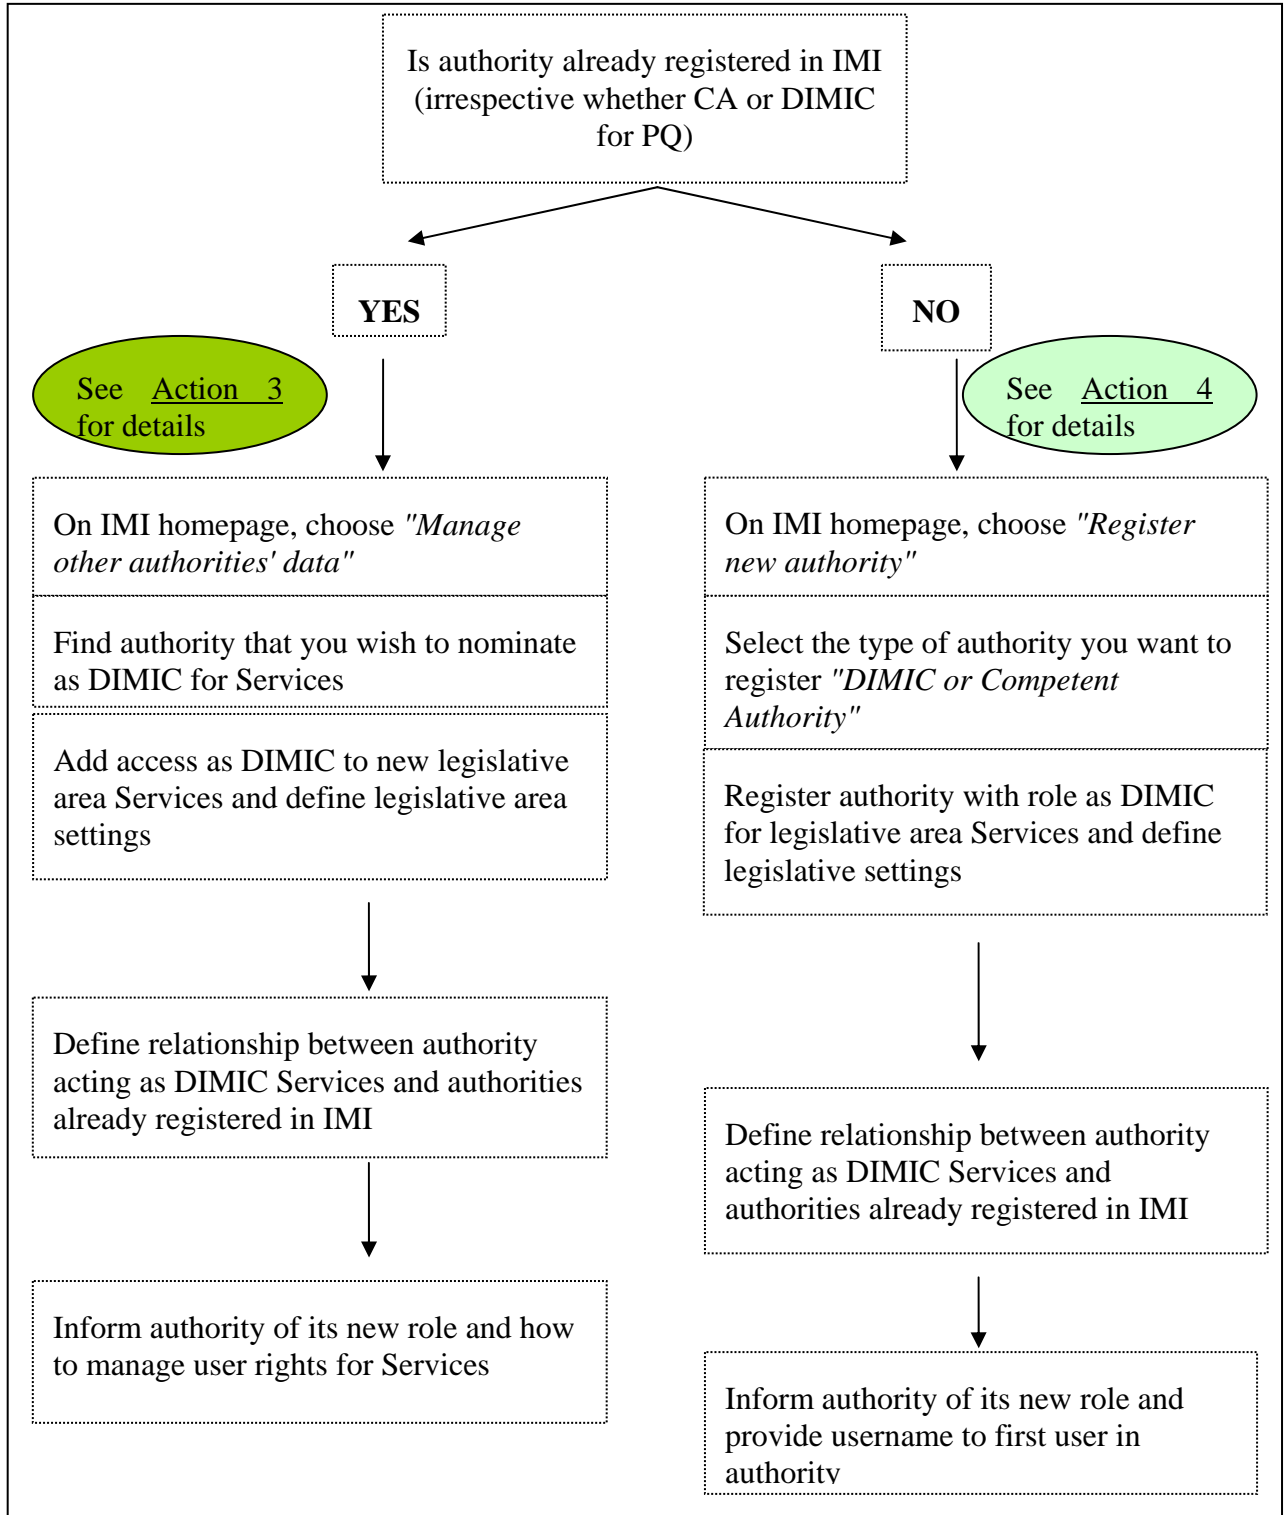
Is authority already registered in IMI (irrespective whether CA or DIMIC for PQ)

YES

NO

See Action 3 for details

See Action 4 for details

On IMI homepage, choose *"Manage other authorities' data"*

Find authority that you wish to nominate as DIMIC for Services

Add access as DIMIC to new legislative area Services and define legislative area settings

Define relationship between authority acting as DIMIC Services and authorities already registered in IMI

Inform authority of its new role and how to manage user rights for Services

On IMI homepage, choose *"Register new authority"*

Select the type of authority you want to register *"DIMIC or Competent Authority"*

Register authority with role as DIMIC for legislative area Services and define legislative settings

Define relationship between authority acting as DIMIC Services and authorities already registered in IMI

Inform authority of its new role and provide username to first user in authority